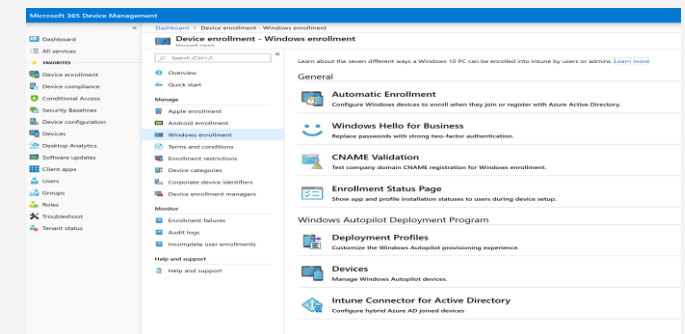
Microsoft 365 Device Management

«
Dashboard
All services
FAVORITES
Device enrollment
Device compliance
Conditional Access
Security Baselines
Device configuration
Devices
Desktop Analytics
Software updates
Client apps
Users
Groups
Roles
Troubleshoot
Tenant status

Dashboard > Device enrollment - Windows enrollment
Device enrollment - Windows enrollment
Microsoft Intune

Search (Ctrl+/)
«
Overview
Quick start
Manage
Apple enrollment
Android enrollment
Windows enrollment
Terms and conditions
Enrollment restrictions
Device categories
Corporate device identifiers
Device enrollment managers
Monitor
Enrollment failures
Audit logs
Incomplete user enrollments
Help and support
Help and support

Learn about the seven different ways a Windows 10 PC can be enrolled into Intune by users or admins. Learn more

General

Automatic Enrollment
Configure Windows devices to enroll when they join or register with Azure Active Directory.

Windows Hello for Business
Replace passwords with strong two-factor authentication.

CNAME Validation
Test company domain CNAME registration for Windows enrollment.

Enrollment Status Page
Show app and profile installation statuses to users during device setup.

Windows Autopilot Deployment Program

Deployment Profiles
Customize the Windows Autopilot provisioning experience.

Devices
Manage Windows Autopilot devices.

Intune Connector for Active Directory
Configure hybrid Azure AD joined devices